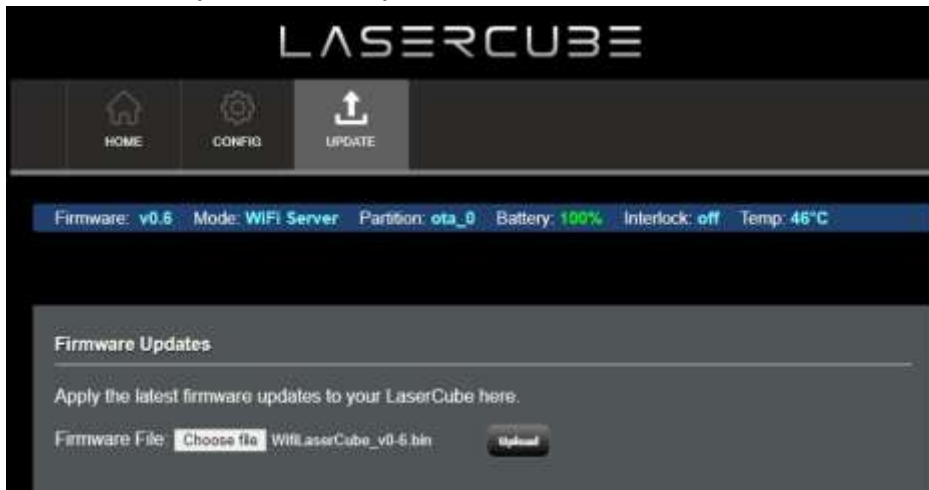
LASERCUBE

HOME CONFIG UPDATE

Firmware: v0.6 Mode: WiFi Server Partition: ota_0 Battery: 100% Interlock: off Temp: 46°C

Firmware Updates

Apply the latest firmware updates to your LaserCube here.

Firmware File Choose file WifiLaserCube_v0-6.bin Upload